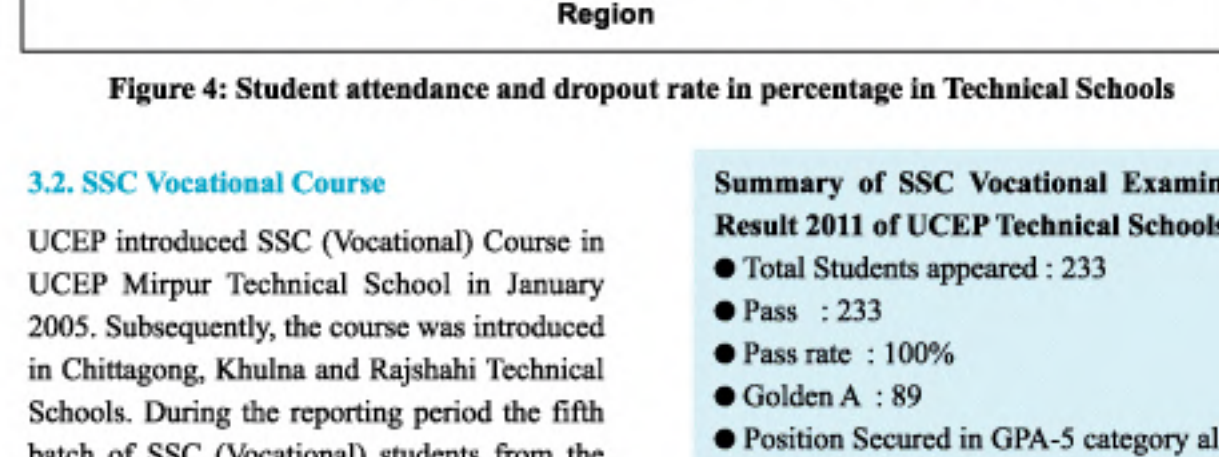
Region

Figure 4: Student attendance and dropout rate in percentage in Technical Schools

3.2. SSC Vocational Course

UCEP introduced SSC (Vocational) Course in UCEP Mirpur Technical School in January 2005. Subsequently, the course was introduced in Chittagong, Khulna and Rajshahi Technical Schools. During the reporting period the fifth batch of SSC (Vocational) students from the

Summary of SSC Vocational Examin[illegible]
Result 2011 of UCEP Technical School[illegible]

● Total Students appeared : 233
● Pass : 233
● Pass rate : 100%
● Golden A : 89
● Position Secured in GPA-5 category al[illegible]